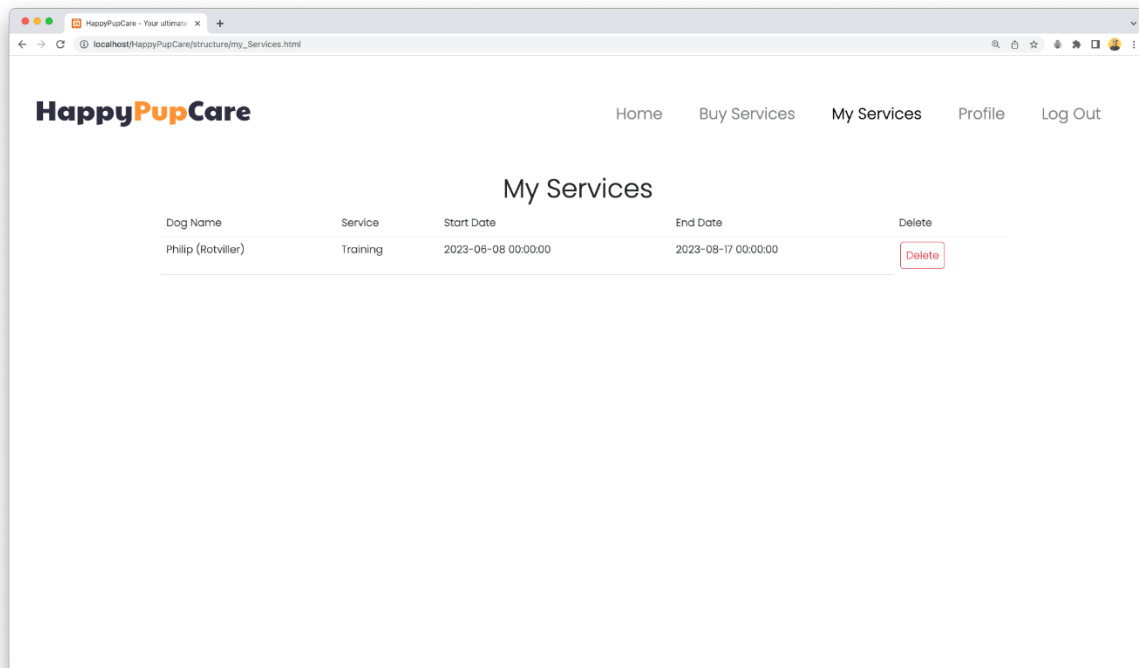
HappyPupCare - Your ultimate ×

localhost/HappyPupCare/structure/my_Services.html

HappyPupCare

Home Buy Services My Services Profile Log Out

My Services

| Dog Name | Service | Start Date | End Date | Delete |
|---|---|---|---|---|
| Philip (Rotviller) | Training | 2023-06-08 00:00:00 | 2023-08-17 00:00:00 | Delete |